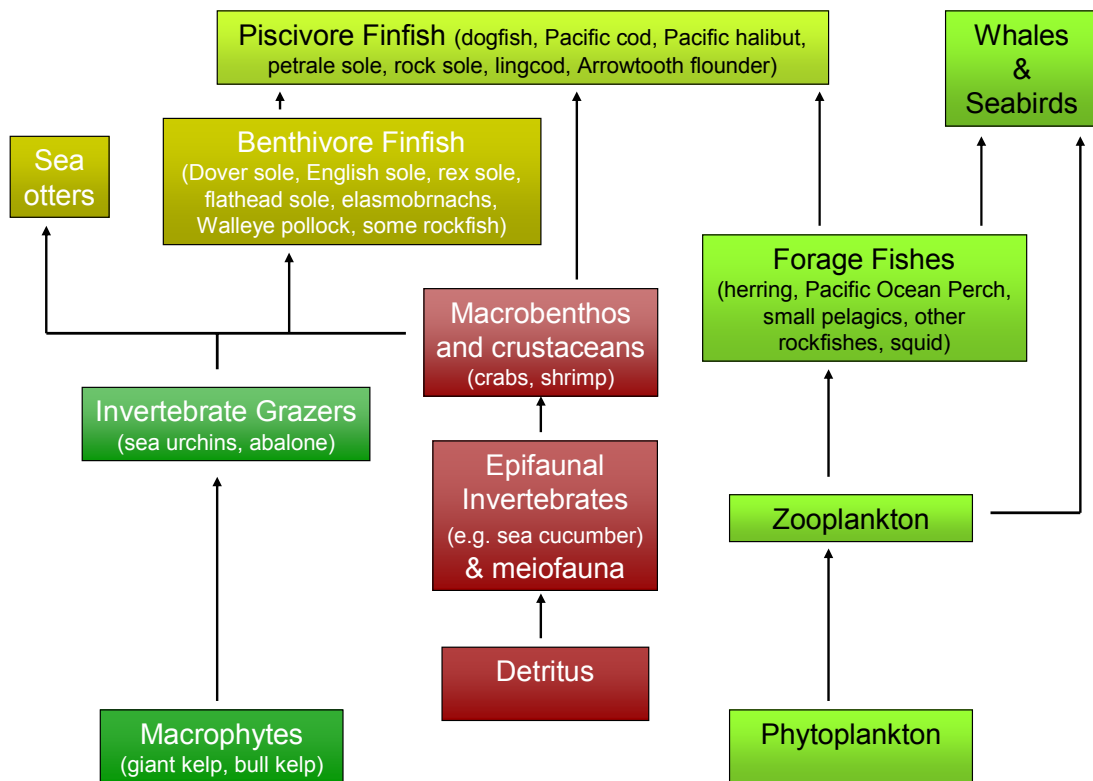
Piscivore Finfish (dogfish, Pacific cod, Pacific halibut, petrale sole, rock sole, lingcod, Arrowtooth flounder)

Whales & Seabirds

Sea otters

Benthivore Finfish (Dover sole, English sole, rex sole, flathead sole, elasmobrnachs, Walleye pollock, some rockfish)

Forage Fishes (herring, Pacific Ocean Perch, small pelagics, other rockfishes, squid)

Macrobenthos and crustaceans (crabs, shrimp)

Invertebrate Grazers (sea urchins, abalone)

Epifaunal Invertebrates (e.g. sea cucumber) & meiofauna

Zooplankton

Detritus

Macrophytes (giant kelp, bull kelp)

Phytoplankton